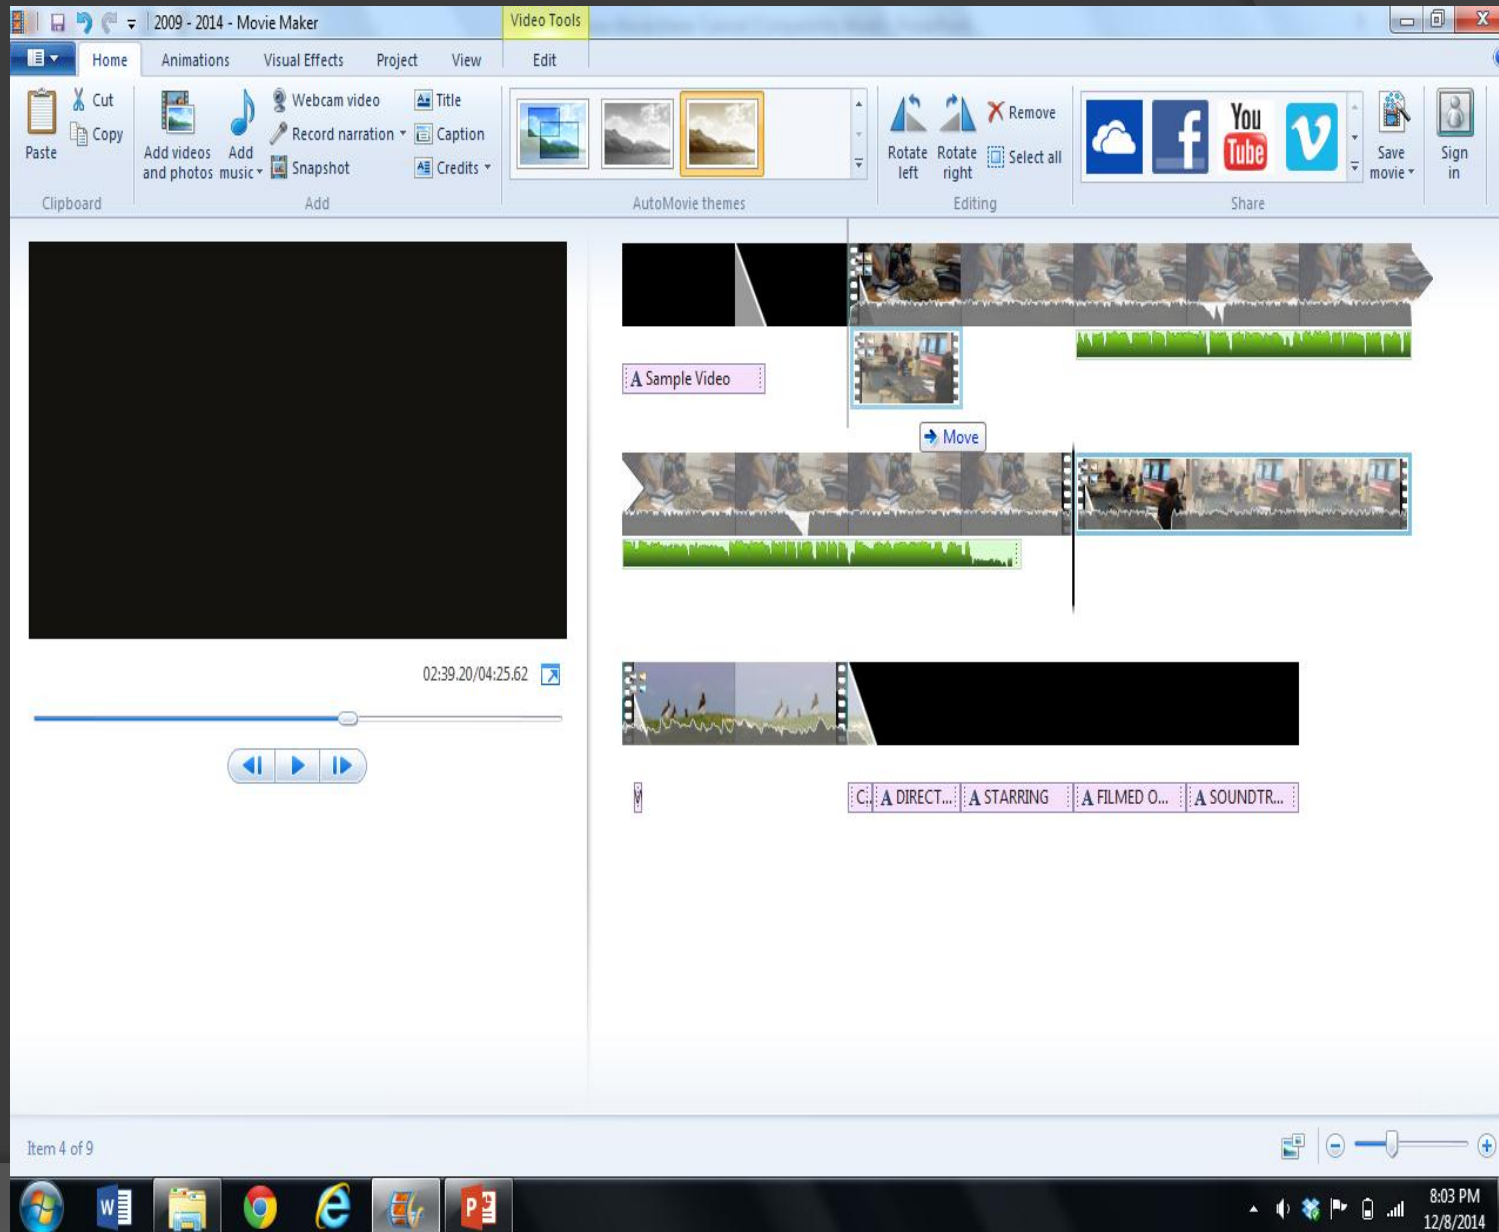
2009 - 2014 - Movie Maker

Video Tools

Home Animations Visual Effects Project View Edit

Paste
Cut
Copy
Clipboard

Add videos and photos
Add music
Webcam video
Record narration
Snapshot
Title
Caption
Credits
Add

AutoMovie themes

Rotate left
Rotate right
Remove
Select all
Editing

You Tube
Share
Save movie
Sign in

A Sample Video

Move

02:39.20/04:25.62

C A DIRECT... A STARRING A FILMED O... A SOUNDTR...

Item 4 of 9

8:03 PM
12/8/2014